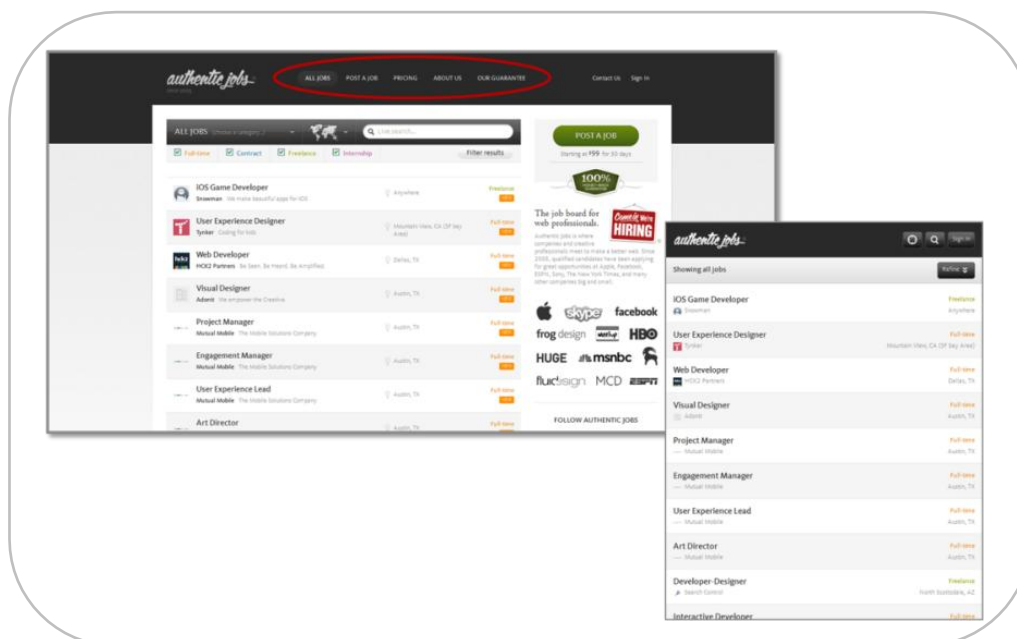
authentic jobs

ALL JOBS POST A JOB PRICING ABOUT US OUR GUARANTEE

Contact Us Sign In

ALL JOBS

Full-time Contract Freelance Internship

Filter results

iOS Game Developer
Snowman We make beautiful apps for iOS
Anywhere
Freelance

User Experience Designer
Tynker Coding for kids
Mountain View, CA (SF Bay Area)
Full-time

Web Developer
HCK2 Partners Be Seen. Be Heard. Be Amplified.
Dallas, TX
Full-time

Visual Designer
Advent We empower the Creative
Austin, TX
Full-time

Project Manager
Mutual Mobile The Mobile Solutions Company
Austin, TX
Full-time

Engagement Manager
Mutual Mobile The Mobile Solutions Company
Austin, TX
Full-time

User Experience Lead
Mutual Mobile The Mobile Solutions Company
Austin, TX
Full-time

Art Director
Austin, TX
Full-time

POST A JOB
Starting at $99 for 30 days

100%

The job board for web professionals.

HIRING

skype facebook
frog design HBO
HUGE msnbc
fluidesign MCD ESPN

FOLLOW AUTHENTIC JOBS

authentic jobs

Sign in

Showing all jobs

Refine

iOS Game Developer
Snowman
Freelance
Anywhere

User Experience Designer
Tynker
Full-time
Mountain View, CA (SF Bay Area)

Web Developer
HCK2 Partners
Full-time
Dallas, TX

Visual Designer
Advent
Full-time
Austin, TX

Project Manager
Mutual Mobile
Full-time
Austin, TX

Engagement Manager
Mutual Mobile
Full-time
Austin, TX

User Experience Lead
Mutual Mobile
Full-time
Austin, TX

Art Director
Mutual Mobile
Full-time
Austin, TX

Developer-Designer
Search Control
Freelance
North Scottsdale, AZ

Interactive Developer
Full-time